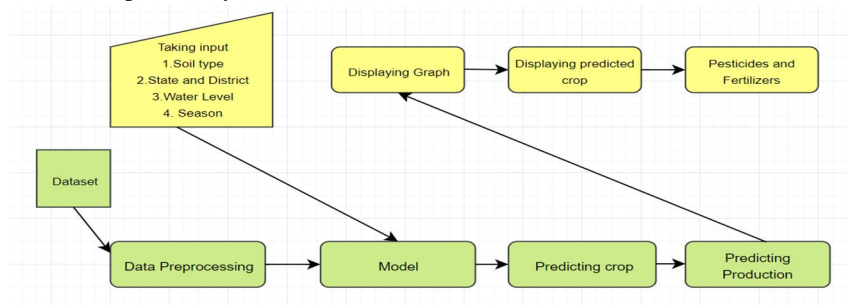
Taking input
1.Soil type
2.State and District
3.Water Level
4. Season

Displaying Graph

Displaying predicted crop

Pesticides and Fertilizers

Dataset

Data Preprocessing

Model

Predicting crop

Predicting Production